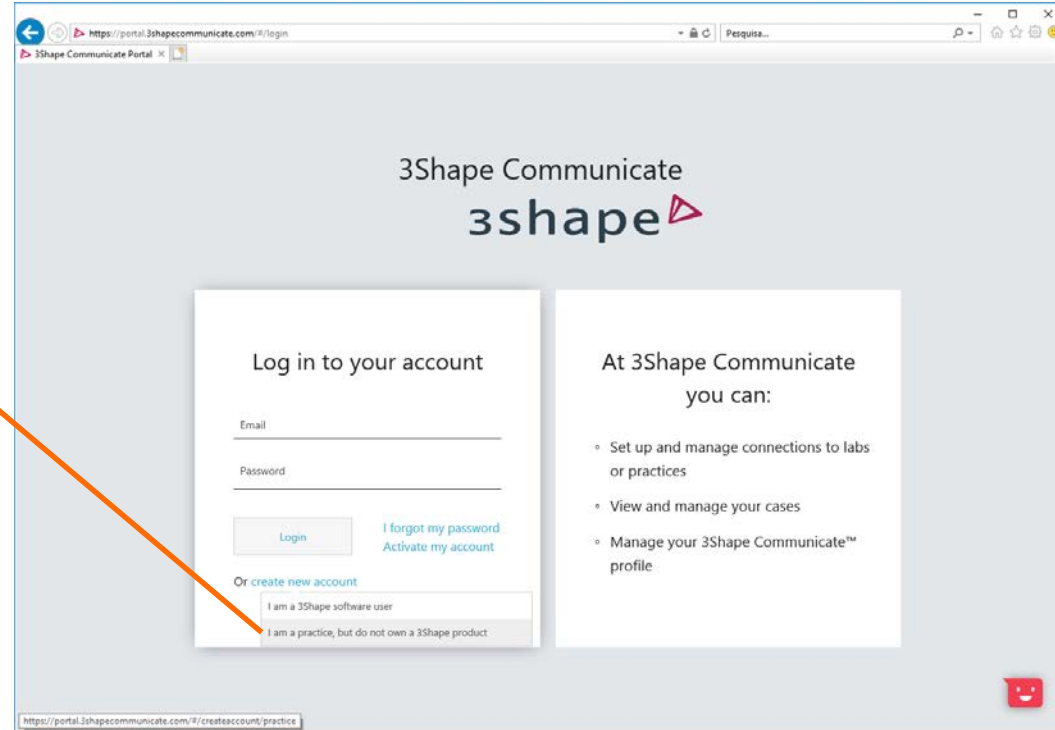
https://portal.3shapecommunicate.com/#/login

Pesquisa...

3Shape Communicate Portal ×

3Shape Communicate

3shape

Log in to your account

Email

Password

Login

I forgot my password
Activate my account

Or create new account

I am a 3Shape software user

I am a practice, but do not own a 3Shape product

At 3Shape Communicate you can:

◦ Set up and manage connections to labs or practices

◦ View and manage your cases

◦ Manage your 3Shape Communicate™ profile

https://portal.3shapecommunicate.com/#/createaccount/practice